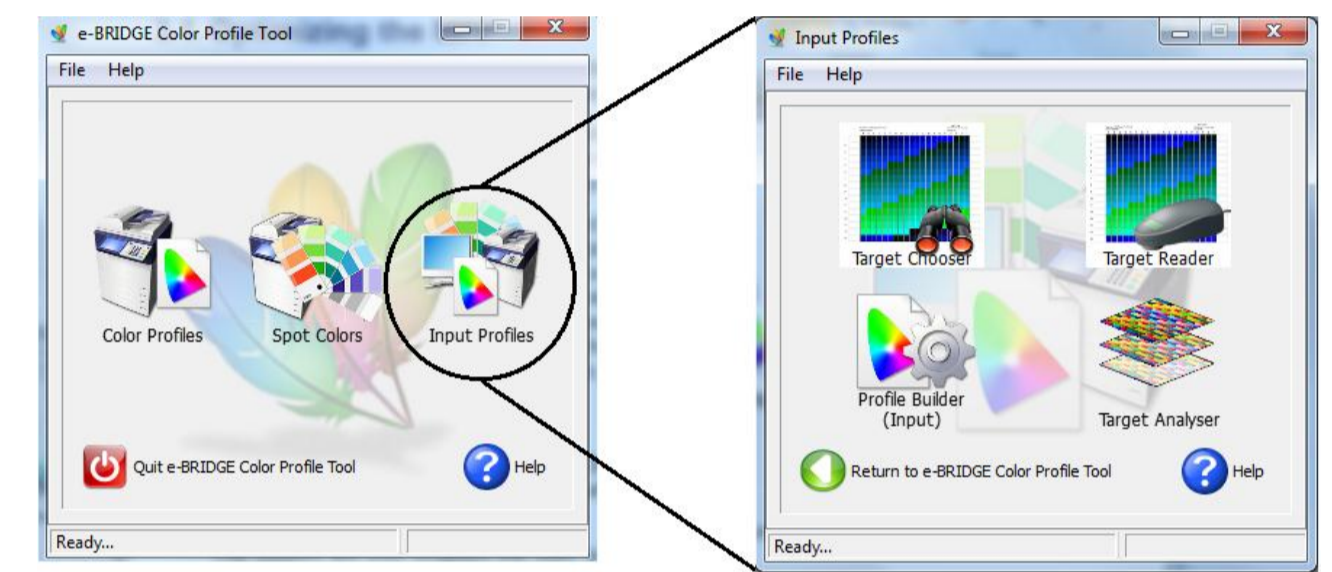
e-BRIDGE Color Profile Tool

File Help

Color Profiles

Spot Colors

Input Profiles

Quit e-BRIDGE Color Profile Tool

Help

Ready...

Input Profiles

File Help

Target Chooser

Target Reader

Profile Builder (Input)

Target Analyser

Return to e-BRIDGE Color Profile Tool

Help

Ready...